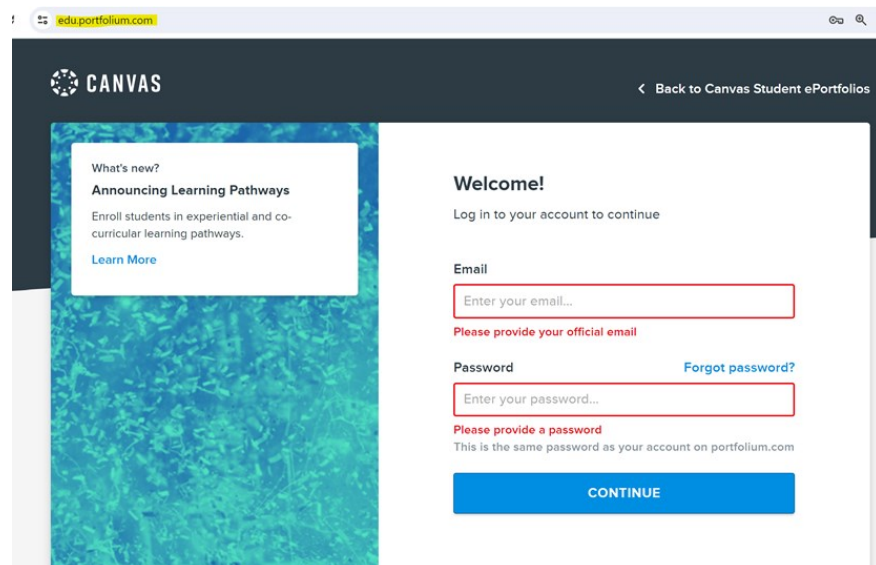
edu.portfolium.com

CANVAS

Back to Canvas Student ePortfolios

What's new?

Announcing Learning Pathways

Enroll students in experiential and co-curricular learning pathways.

Learn More

Welcome!

Log in to your account to continue

Email

Enter your email...

Please provide your official email

Password

Forgot password?

Enter your password...

Please provide a password

This is the same password as your account on portfolium.com

CONTINUE